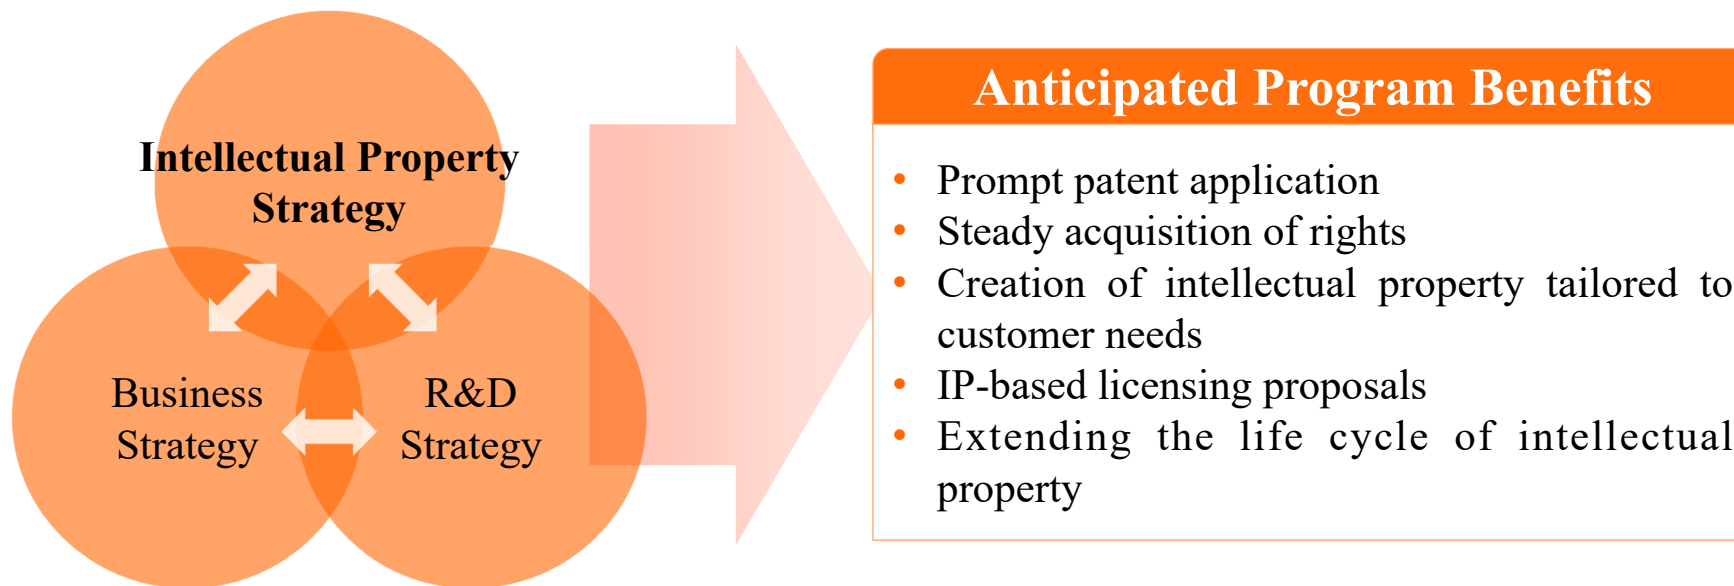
Intellectual Property Strategy

Business Strategy

R&D Strategy

Anticipated Program Benefits

- Prompt patent application
- Steady acquisition of rights
- Creation of intellectual property tailored to customer needs
- IP-based licensing proposals
- Extending the life cycle of intellectual property